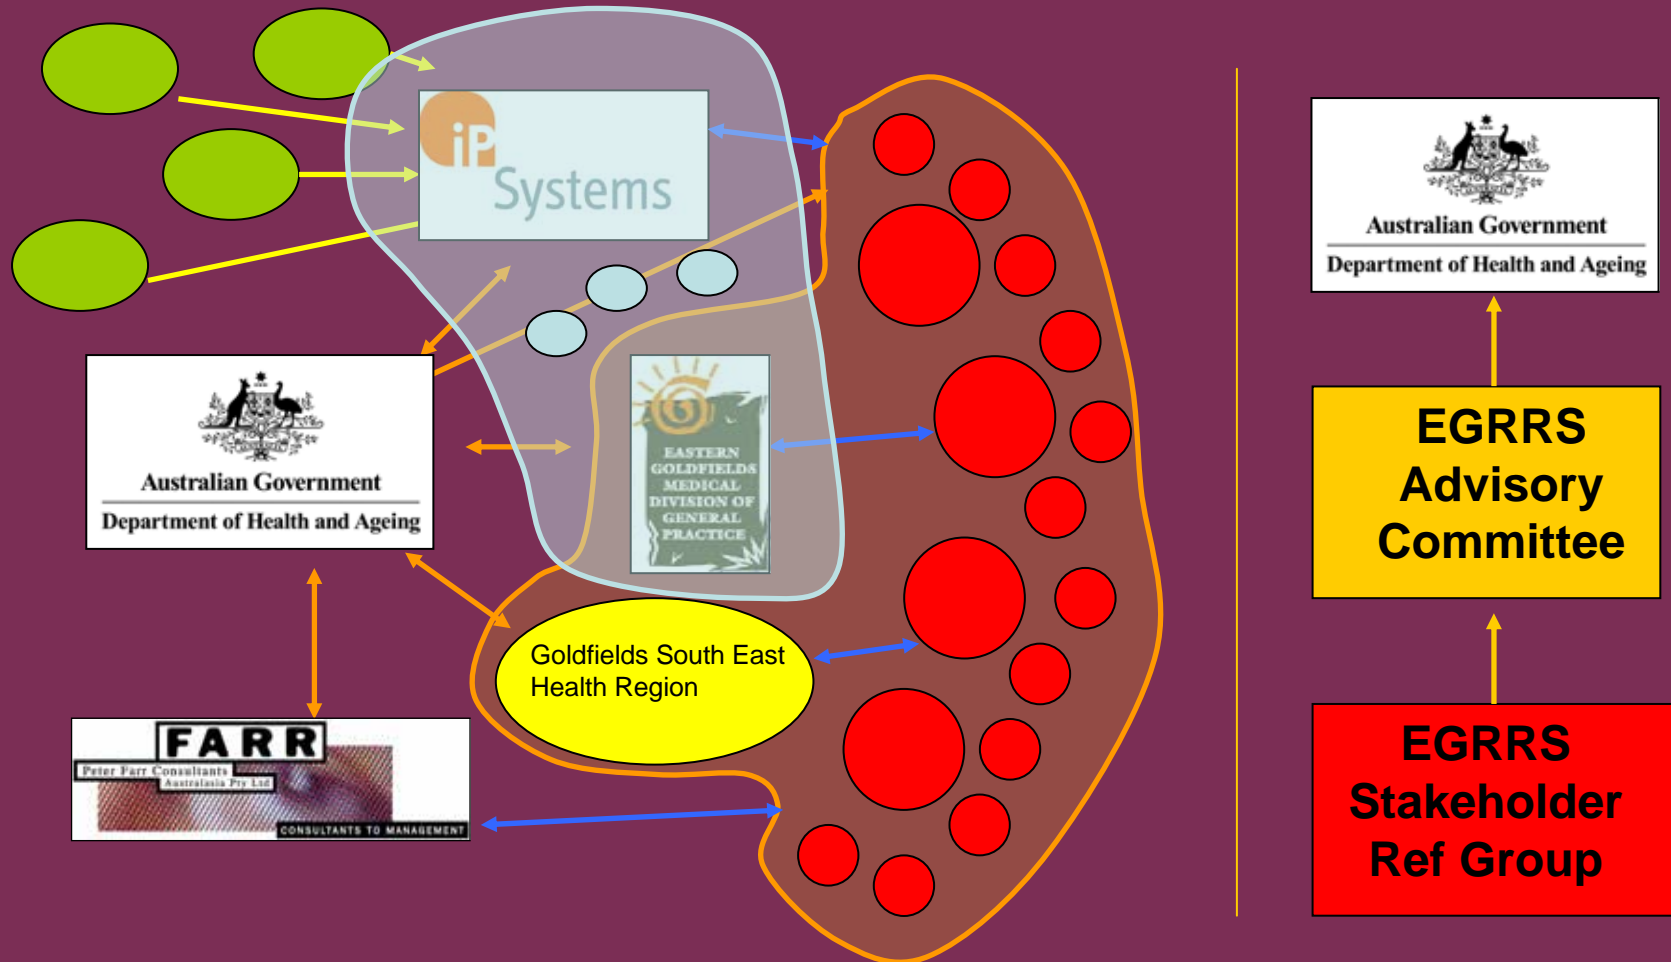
iP Systems

Australian Government
Department of Health and Ageing

EASTERN GOLDFIELDS MEDICAL DIVISION OF GENERAL PRACTICE

Goldfields South East Health Region

FARR
Peter Farr Consultants Australasia Pty Ltd
CONSULTANTS TO MANAGEMENT

Australian Government
Department of Health and Ageing

EGRRS Advisory Committee

EGRRS Stakeholder Ref Group